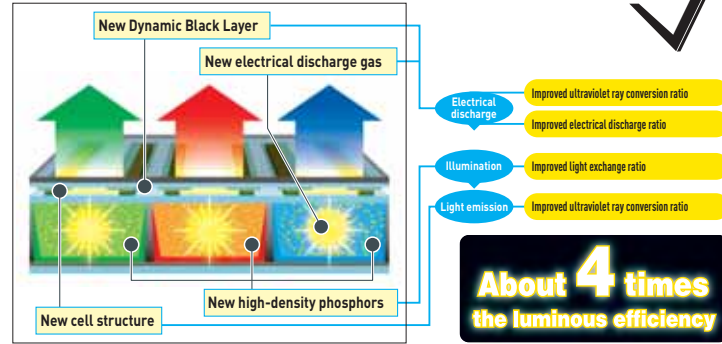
New Dynamic Black Layer

New electrical discharge gas

Electrical discharge

Improved ultraviolet ray conversion ratio

Improved electrical discharge ratio

Illumination

Improved light exchange ratio

Light emission

Improved ultraviolet ray conversion ratio

New high-density phosphors

New cell structure

About 4 times
the luminous efficiency